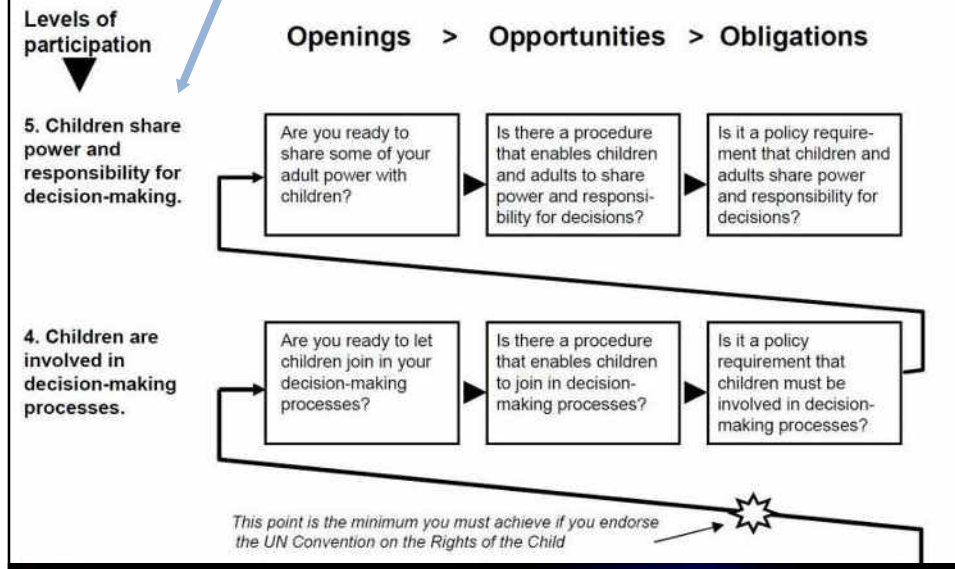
Levels of participation

Openings > Opportunities > Obligations

5. Children share power and responsibility for decision-making.

Are you ready to share some of your adult power with children?

Is there a procedure that enables children and adults to share power and responsibility for decisions?

Is it a policy requirement that children and adults share power and responsibility for decisions?

4. Children are involved in decision-making processes.

Are you ready to let children join in your decision-making processes?

Is there a procedure that enables children to join in decision-making processes?

Is it a policy requirement that children must be involved in decision-making processes?

This point is the minimum you must achieve if you endorse the UN Convention on the Rights of the Child